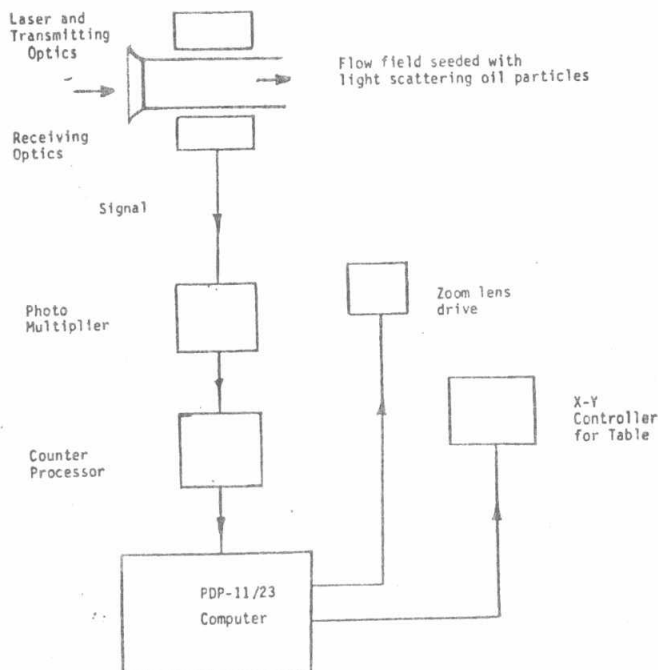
Laser and Transmitting Optics

Flow field seeded with light scattering oil particles

Receiving Optics

Signal

Photo Multiplier

Zoom lens drive

X-Y Controller for Table

Counter Processor

PDP-11/23 Computer